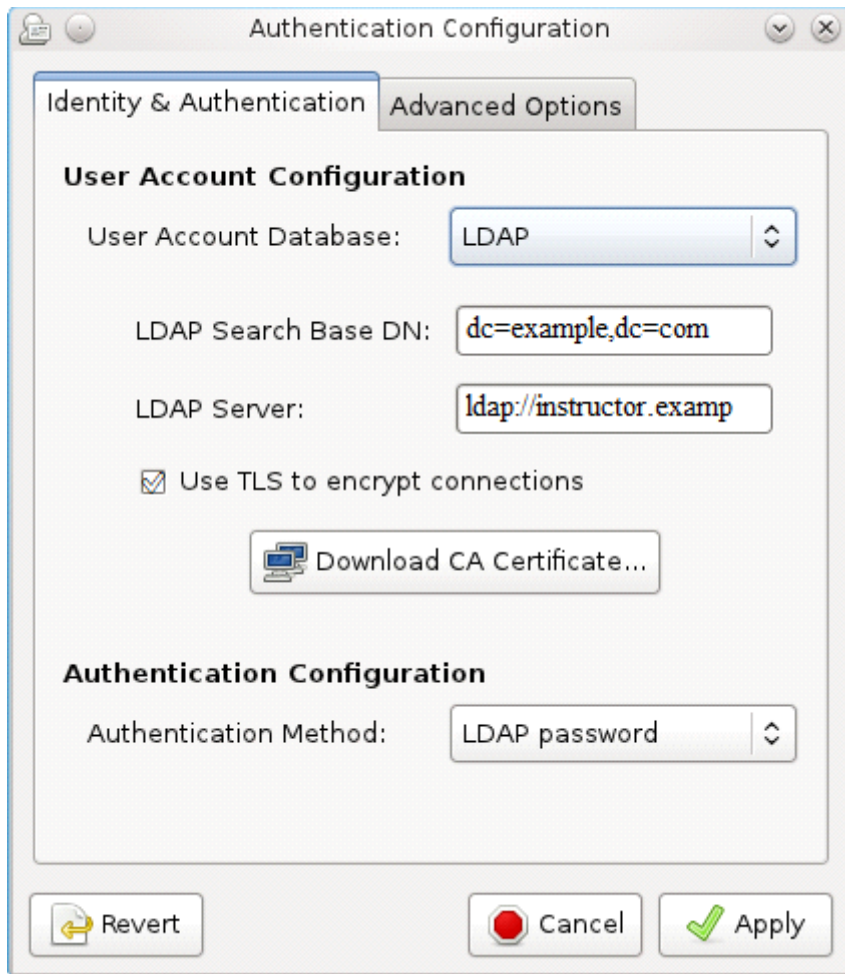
Authentication Configuration

Identity & Authentication
Advanced Options

User Account Configuration

User Account Database: LDAP

LDAP Search Base DN: dc=example,dc=com

LDAP Server: ldap://instructor.examp

☑ Use TLS to encrypt connections

Download CA Certificate...

Authentication Configuration

Authentication Method: LDAP password

Revert
Cancel
Apply